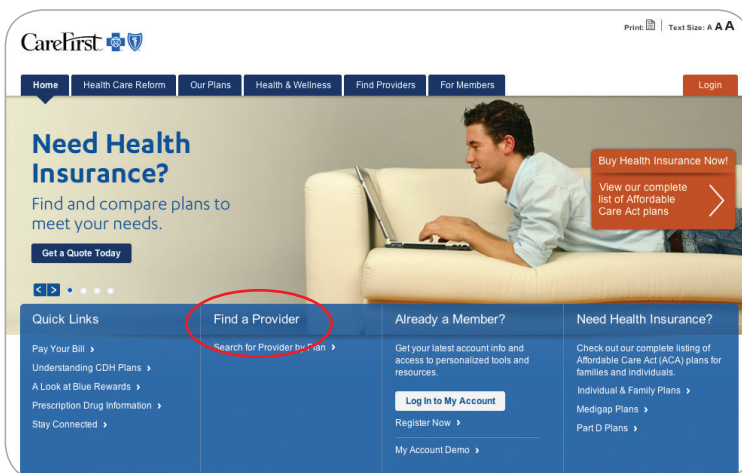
CareFirst.

Print: | Text Size: A A A

Home | Health Care Reform | Our Plans | Health & Wellness | Find Providers | For Members

Login

Need Health Insurance?

Find and compare plans to meet your needs.

Get a Quote Today

Buy Health Insurance Now!

View our complete list of Affordable Care Act plans

Quick Links

Pay Your Bill ›

Understanding CDH Plans ›

A Look at Blue Rewards ›

Prescription Drug Information ›

Stay Connected ›

Find a Provider

Search for Provider by Plan ›

Already a Member?

Get your latest account info and access to personalized tools and resources.

Log In to My Account

Register Now ›

My Account Demo ›

Need Health Insurance?

Check out our complete listing of Affordable Care Act (ACA) plans for families and individuals.

Individual & Family Plans ›

Medigap Plans ›

Part D Plans ›